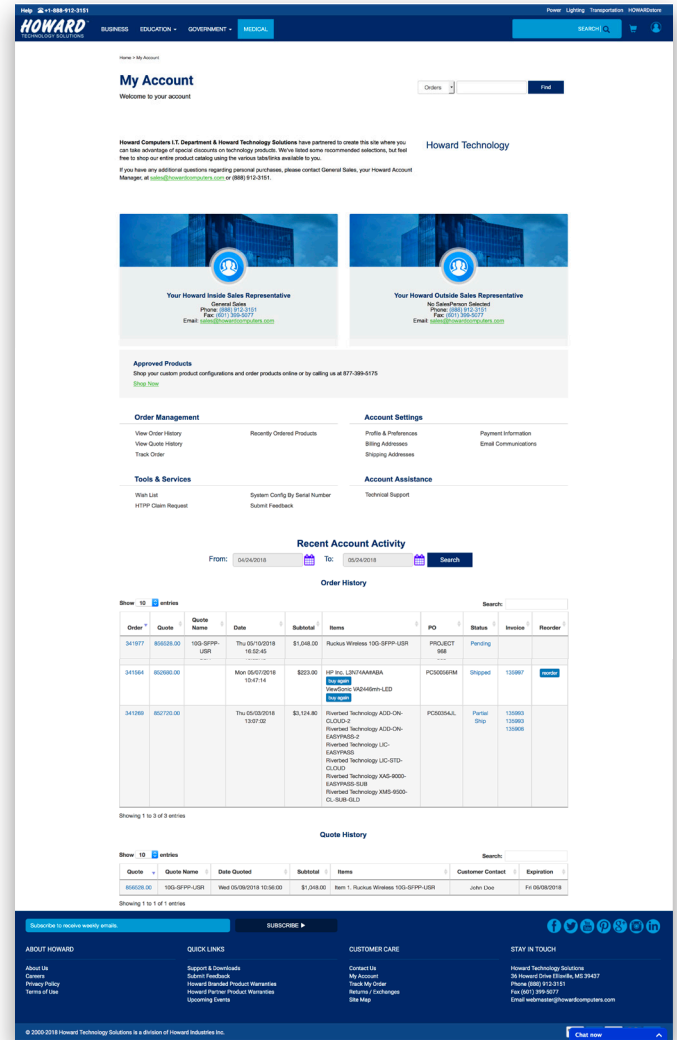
Help +1-888-912-3151

Power Lighting Transportation HOWARDstore

HOWARD TECHNOLOGY SOLUTIONS

BUSINESS EDUCATION GOVERNMENT MEDICAL

SEARCH

Home > My Account

My Account

Welcome to your account

Orders

Find

Howard Computers I.T. Department & Howard Technology Solutions have partnered to create this site where you can take advantage of special discounts on technology products. We've listed some recommended selections, but feel free to shop our entire product catalog using the various tabs/links available to you.

If you have any additional questions regarding personal purchases, please contact General Sales, your Howard Account Manager, at sales@howardcomputers.com or (888) 912-3151.

Howard Technology

Your Howard Inside Sales Representative
General Sales
Phone: (888) 912-3151
Fax: (601) 399-5077
Email: sales@howardcomputers.com

Your Howard Outside Sales Representative
No SalesPerson Selected
Phone: (888) 912-3151
Fax: (601) 399-5077
Email: sales@howardcomputers.com

Approved Products
Shop your custom product configurations and order products online or by calling us at 877-399-5175
Shop Now

Order Management
View Order History
View Quote History
Track Order
Recently Ordered Products

Account Settings
Profile & Preferences
Billing Addresses
Shipping Addresses
Payment Information
Email Communications

Tools & Services
Wish List
HTPP Claim Request
System Config By Serial Number
Submit Feedback

Account Assistance
Technical Support

Recent Account Activity

From: 04/24/2018 To: 05/24/2018 Search

Order History

Show 10 entries

Search:

| Order | Quote | Quote Name | Date | Subtotal | Items | PO | Status | Invoice | Reorder |
|---|---|---|---|---|---|---|---|---|---|
| 341977 | 856528.00 | 10G-SFPP-USR | Thu 05/10/2018 16:52:45 | $1,048.00 | Ruckus Wireless 10G-SFPP-USR | PROJECT 968 | Pending | | |
| 341564 | 852680.00 | | Mon 05/07/2018 10:47:14 | $223.00 | HP Inc. L3N74A#ABA buy again ViewSonic VA2446mh-LED buy again | PC50056RM | Shipped | 135997 | reorder |
| 341269 | 852720.00 | | Thu 05/03/2018 13:07:02 | $3,124.80 | Riverbed Technology ADD-ON-CLOUD-2 Riverbed Technology ADD-ON-EASYPASS-2 Riverbed Technology LIC-EASYPASS Riverbed Technology LIC-STD-CLOUD Riverbed Technology XAS-9000-EASYPASS-SUB Riverbed Technology XMS-9500-CL-SUB-GLD | PC50054JL | Partial Ship | 135993 135993 135906 | |

Showing 1 to 3 of 3 entries

Quote History

Show 10 entries

Search:

| Quote | Quote Name | Date Quoted | Subtotal | Items | Customer Contact | Expiration |
|---|---|---|---|---|---|---|
| 856528.00 | 10G-SFPP-USR | Wed 05/09/2018 10:56:00 | $1,048.00 | Item 1. Ruckus Wireless 10G-SFPP-USR | John Doe | Fri 06/08/2018 |

Showing 1 to 1 of 1 entries

Subscribe to receive weekly emails.

SUBSCRIBE ▶

ABOUT HOWARD
About Us
Careers
Privacy Policy
Terms of Use

QUICK LINKS
Support & Downloads
Submit Feedback
Howard Branded Product Warranties
Howard Partner Product Warranties
Upcoming Events

CUSTOMER CARE
Contact Us
My Account
Track My Order
Returns / Exchanges
Site Map

STAY IN TOUCH
Howard Technology Solutions
36 Howard Drive Ellisville, MS 39437
Phone (888) 912-3151
Fax (601) 399-5077
Email webmaster@howardcomputers.com

© 2000-2018 Howard Technology Solutions is a division of Howard Industries Inc.

Chat now